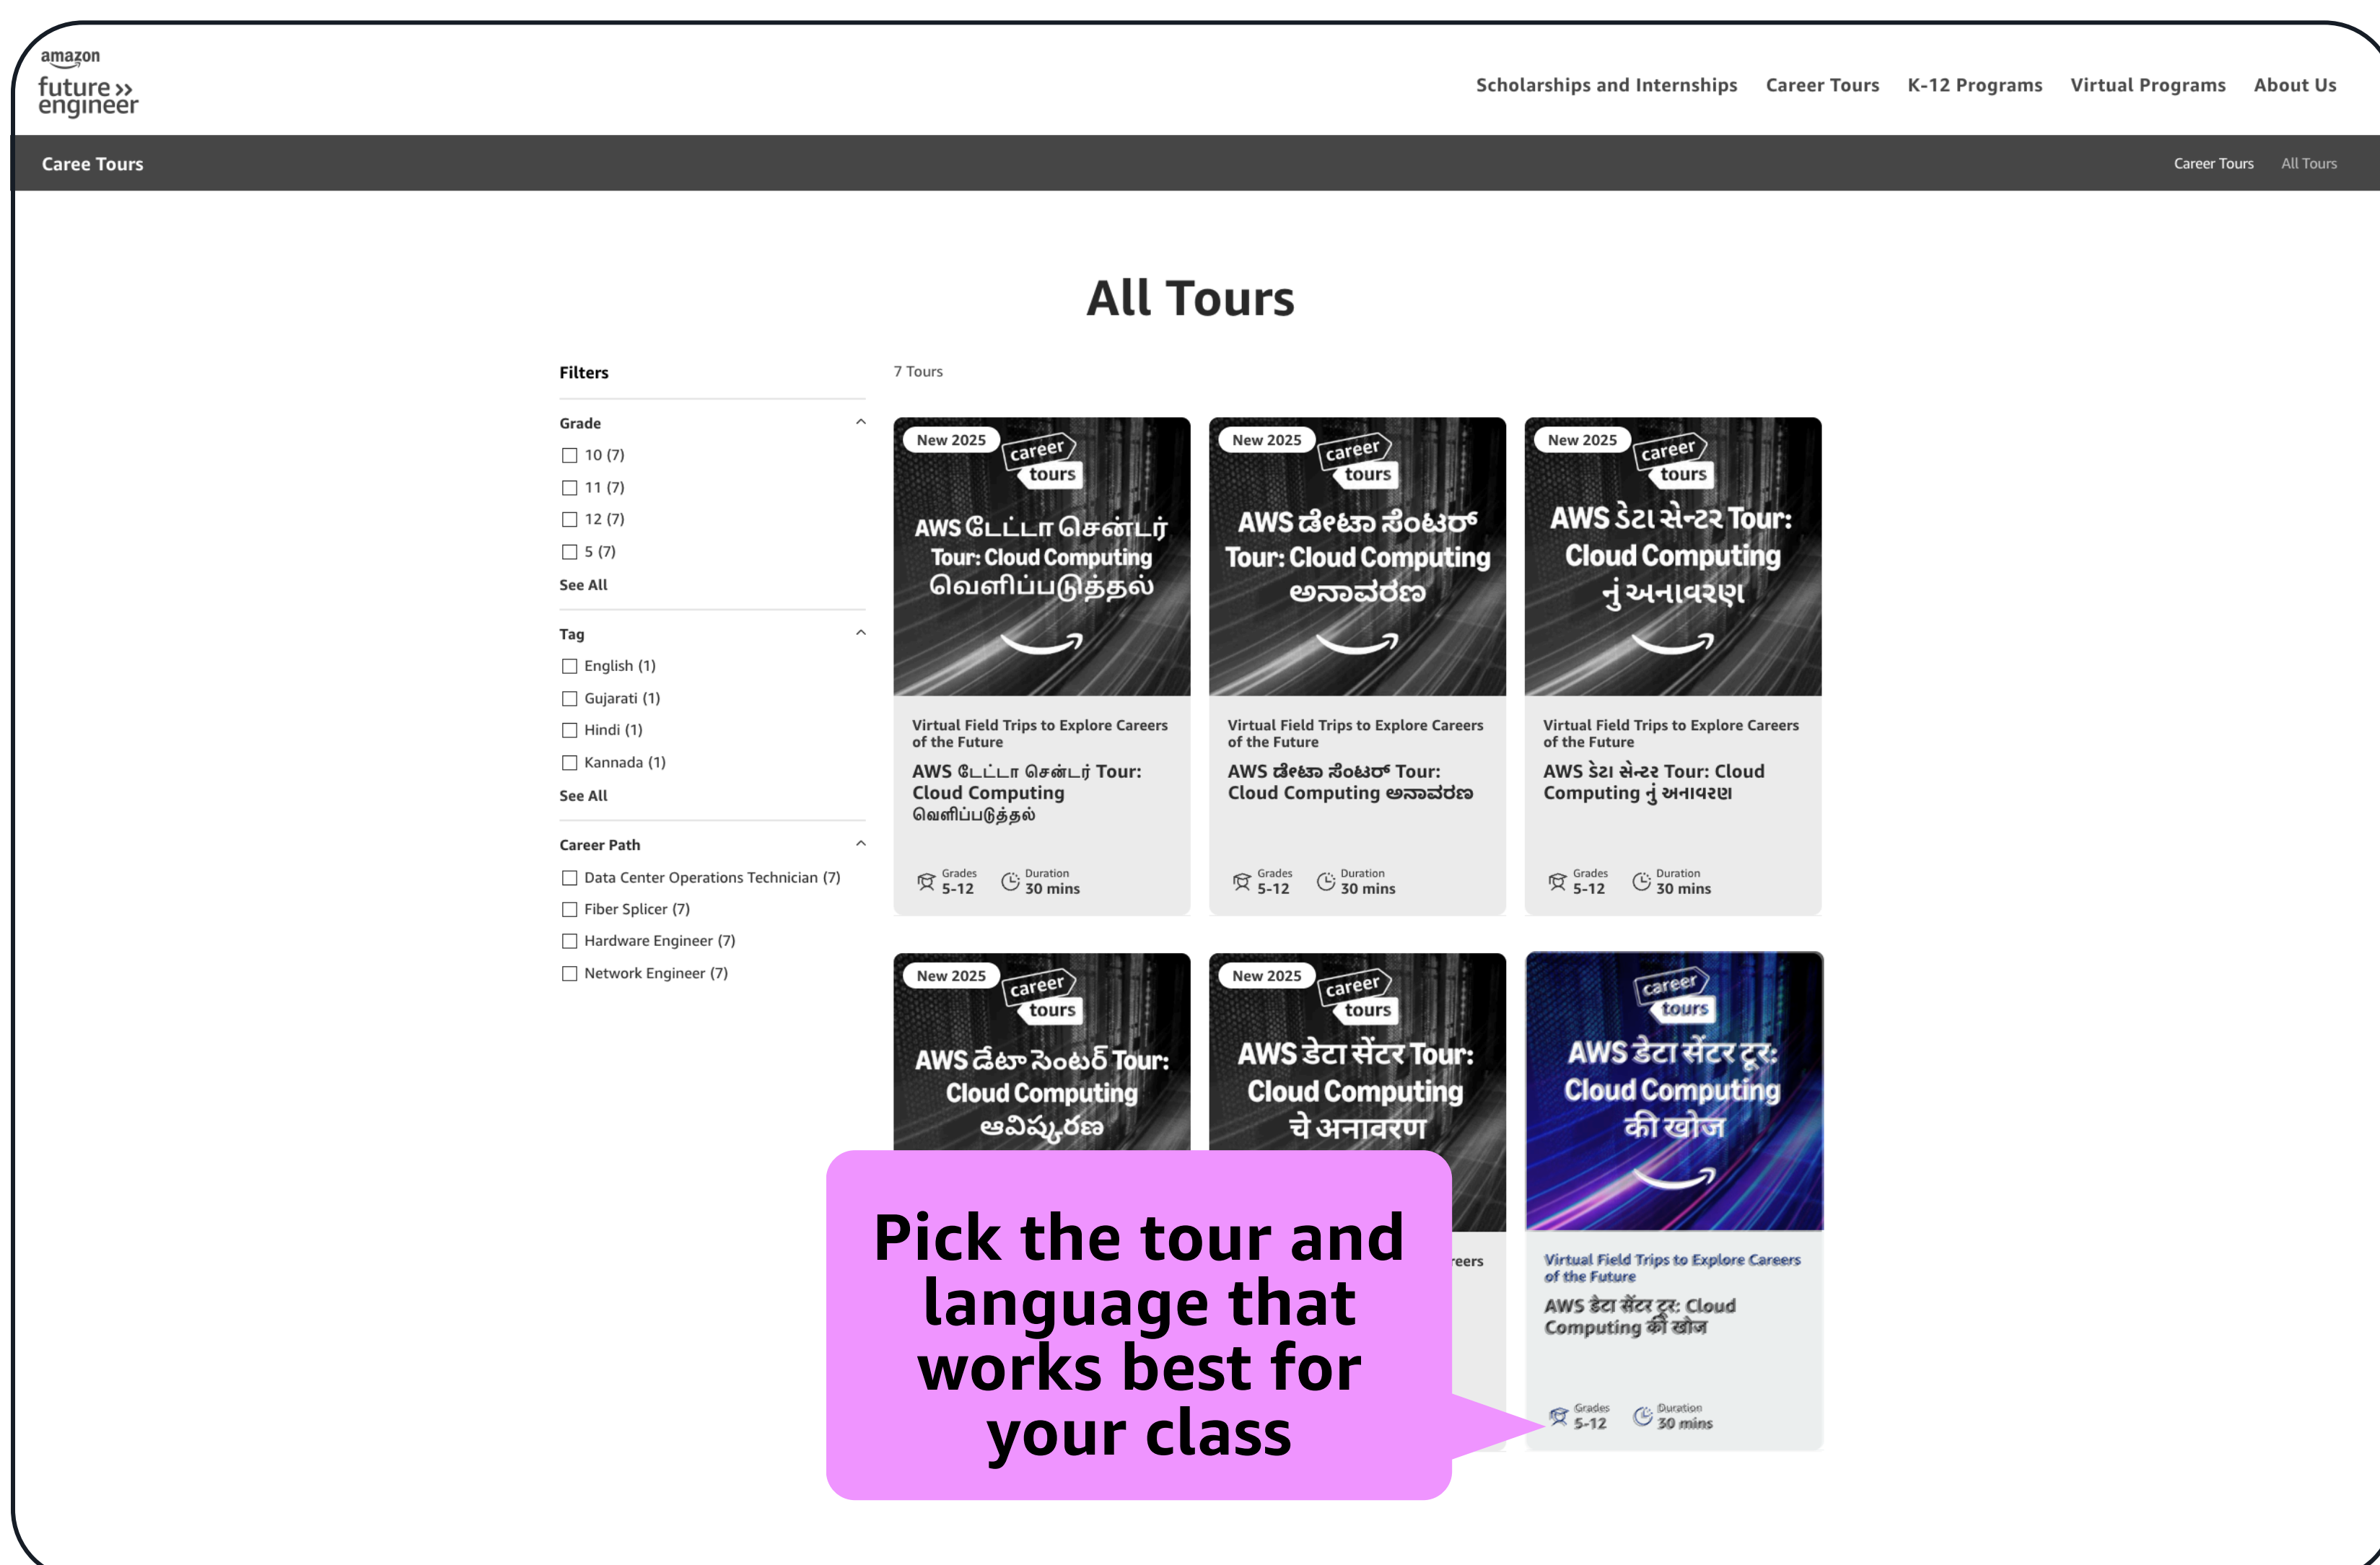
amazon
future »
engineer

Scholarships and Internships Career Tours K-12 Programs Virtual Programs About Us

Caree Tours

Career Tours All Tours

All Tours

Filters

Grade
10 (7)
11 (7)
12 (7)
5 (7)
See All

Tag
English (1)
Gujarati (1)
Hindi (1)
Kannada (1)
See All

Career Path
Data Center Operations Technician (7)
Fiber Splicer (7)
Hardware Engineer (7)
Network Engineer (7)

7 Tours

New 2025
career tours
AWS டேட்டா சென்டர் Tour: Cloud Computing வெளிப்படுத்தல்
Virtual Field Trips to Explore Careers of the Future
AWS டேட்டா சென்டர் Tour: Cloud Computing வெளிப்படுத்தல்
Grades 5-12
Duration 30 mins

New 2025
career tours
AWS ಡೇಟಾ ಸೆಂಟರ್ Tour: Cloud Computing ಅನಾವರಣ
Virtual Field Trips to Explore Careers of the Future
AWS ಡೇಟಾ ಸೆಂಟರ್ Tour: Cloud Computing ಅನಾವರಣ
Grades 5-12
Duration 30 mins

New 2025
career tours
AWS ડેટા સેન્ટર Tour: Cloud Computing નું અનાવરણ
Virtual Field Trips to Explore Careers of the Future
AWS ડેટા સેન્ટર Tour: Cloud Computing નું અનાવરણ
Grades 5-12
Duration 30 mins

New 2025
career tours
AWS డేటా సెంటర్ Tour: Cloud Computing ఆవిష్కరణ

New 2025
career tours
AWS डेटा सेंटर Tour: Cloud Computing चे अनावरण
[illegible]eers

career tours
AWS डेटा सेंटर टूर: Cloud Computing की खोज
Virtual Field Trips to Explore Careers of the Future
AWS डेटा सेंटर टूर: Cloud Computing की खोज
Grades 5-12
Duration 30 mins

Pick the tour and language that works best for your class